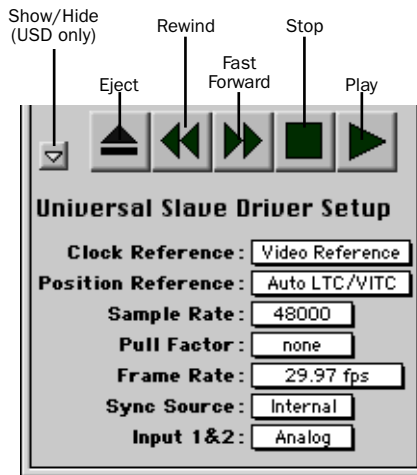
Show/Hide (USD only)

Rewind

Stop

Fast Forward

Eject

Play

Universal Slave Driver Setup

Clock Reference: Video Reference

Position Reference: Auto LTC/VITC

Sample Rate: 48000

Pull Factor: none

Frame Rate: 29.97 fps

Sync Source: Internal

Input 1&2: Analog